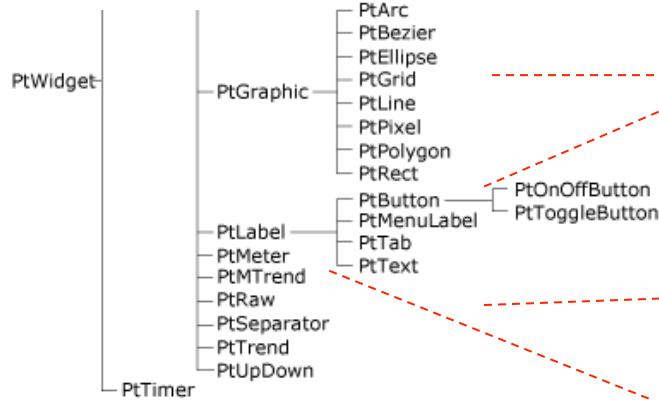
PtWidget

PtGraphic

PtArc
PtBezier
PtEllipse
PtGrid
PtLine
PtPixel
PtPolygon
PtRect

PtLabel

PtButton
PtMenuLabel
PtTab
PtText

PtOnOffButton
PtToggleButton

PtMeter
PtMTrend
PtRaw
PtSeparator
PtTrend
PtUpDown

PtTimer